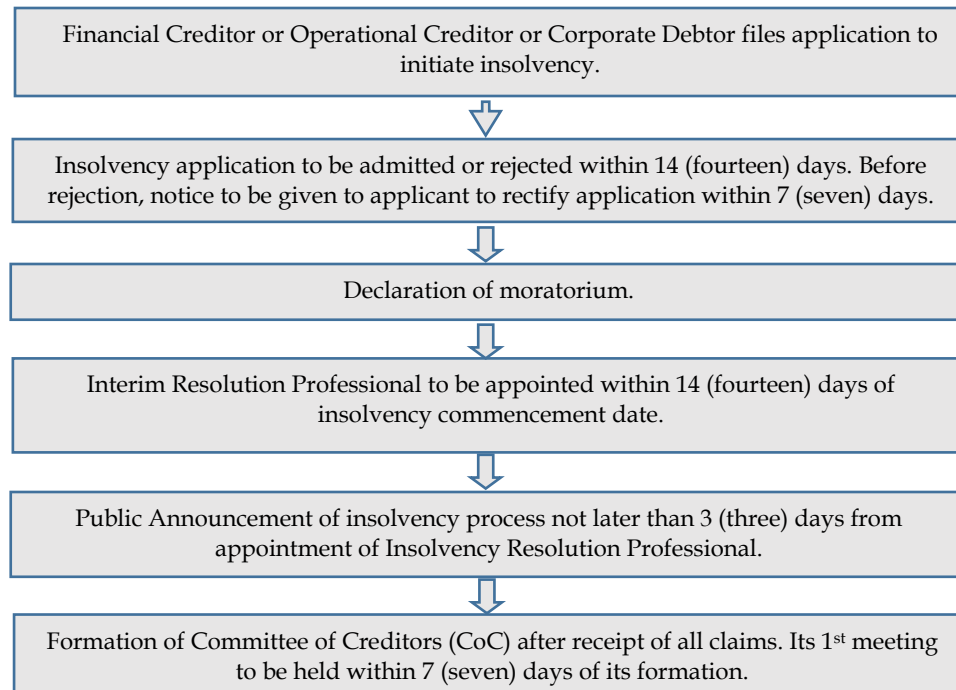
Financial Creditor or Operational Creditor or Corporate Debtor files application to initiate insolvency.

Insolvency application to be admitted or rejected within 14 (fourteen) days. Before rejection, notice to be given to applicant to rectify application within 7 (seven) days.

Declaration of moratorium.

Interim Resolution Professional to be appointed within 14 (fourteen) days of insolvency commencement date.

Public Announcement of insolvency process not later than 3 (three) days from appointment of Insolvency Resolution Professional.

Formation of Committee of Creditors (CoC) after receipt of all claims. Its 1$^{st}$ meeting to be held within 7 (seven) days of its formation.